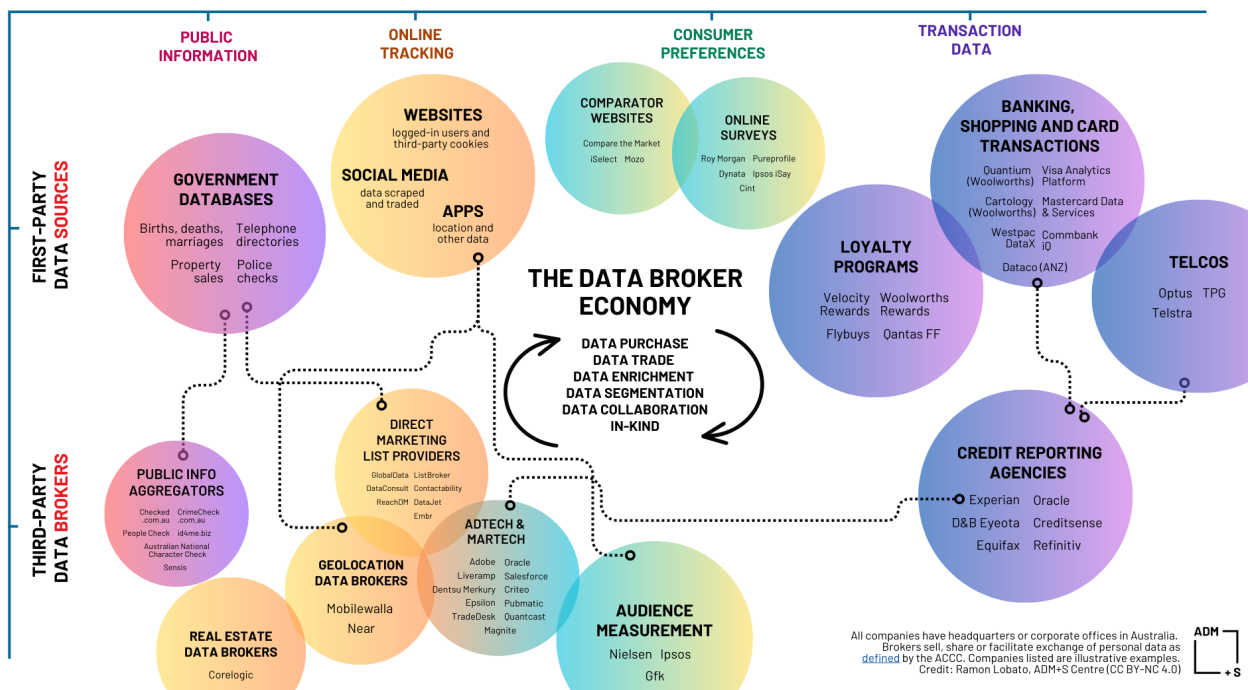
PUBLIC INFORMATION

ONLINE TRACKING

CONSUMER PREFERENCES

TRANSACTION DATA

FIRST-PARTY DATA SOURCES

THIRD-PARTY DATA BROKERS

GOVERNMENT DATABASES
Births, deaths, marriages
Telephone directories
Property sales
Police checks

WEBSITES
logged-in users and third-party cookies

SOCIAL MEDIA
data scraped and traded

APPS
location and other data

COMPARATOR WEBSITES
Compare the Market
iSelect Mozo

ONLINE SURVEYS
Roy Morgan Pureprofile
Dynata Ipsos iSay
Cint

BANKING, SHOPPING AND CARD TRANSACTIONS
Quantium (Woolworths)
Visa Analytics Platform
Cartology (Woolworths)
Mastercard Data & Services
Westpac DataX
Commbank iQ
Dataco (ANZ)

LOYALTY PROGRAMS
Velocity Rewards
Woolworths Rewards
Flybuys Qantas FF

TELCOS
Optus TPG
Telstra

THE DATA BROKER ECONOMY

DATA PURCHASE
DATA TRADE
DATA ENRICHMENT
DATA SEGMENTATION
DATA COLLABORATION
IN-KIND

DIRECT MARKETING LIST PROVIDERS
GlobalData ListBroker
DataConsult Contactability
ReachDM DataJet
Embr

PUBLIC INFO AGGREGATORS
Checked .com.au
CrimeCheck .com.au
People Check id4me.biz
Australian National Character Check
Sensis

CREDIT REPORTING AGENCIES
Experian Oracle
D&B Eyeota Creditsense
Equifax Refinitiv

ADTECH & MARTECH
Adobe Oracle
Liveramp Salesforce
Dentsu Merkury Criteo
Epsilon Pubmatic
TradeDesk Quantcast
Magnite

GEOLOCATION DATA BROKERS
Mobilewalla
Near

AUDIENCE MEASUREMENT
Nielsen Ipsos
Gfk

REAL ESTATE DATA BROKERS
Corelogic

All companies have headquarters or corporate offices in Australia. Brokers sell, share or facilitate exchange of personal data as defined by the ACCC. Companies listed are illustrative examples.
Credit: Ramon Lobato, ADM+S Centre (CC BY-NC 4.0)

ADM +S